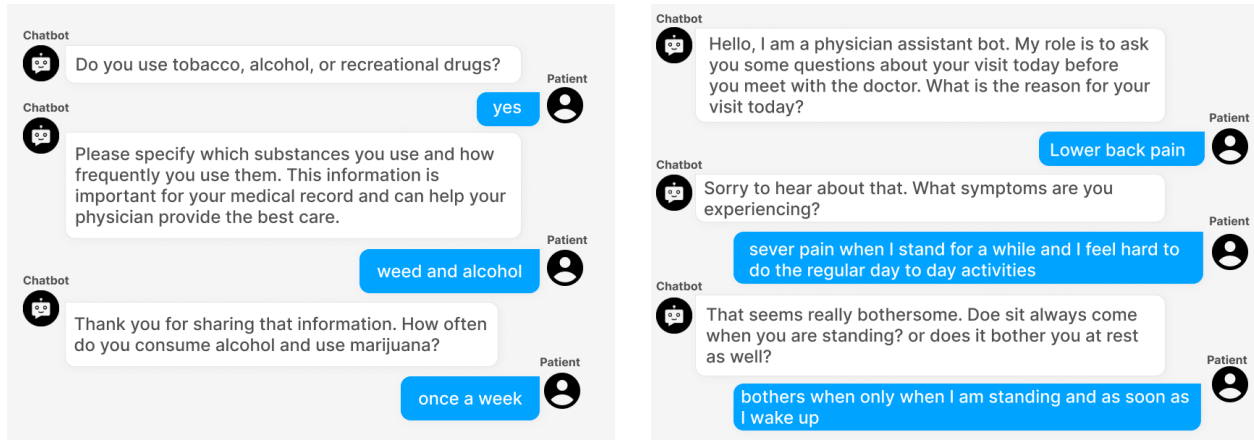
Chatbot

Do you use tobacco, alcohol, or recreational drugs?

Patient

yes

Chatbot

Please specify which substances you use and how frequently you use them. This information is important for your medical record and can help your physician provide the best care.

Patient

weed and alcohol

Chatbot

Thank you for sharing that information. How often do you consume alcohol and use marijuana?

Patient

once a week

Chatbot

Hello, I am a physician assistant bot. My role is to ask you some questions about your visit today before you meet with the doctor. What is the reason for your visit today?

Patient

Lower back pain

Chatbot

Sorry to hear about that. What symptoms are you experiencing?

Patient

sever pain when I stand for a while and I feel hard to do the regular day to day activities

Chatbot

That seems really bothersome. Doe sit always come when you are standing? or does it bother you at rest as well?

Patient

bothers when only when I am standing and as soon as I wake up